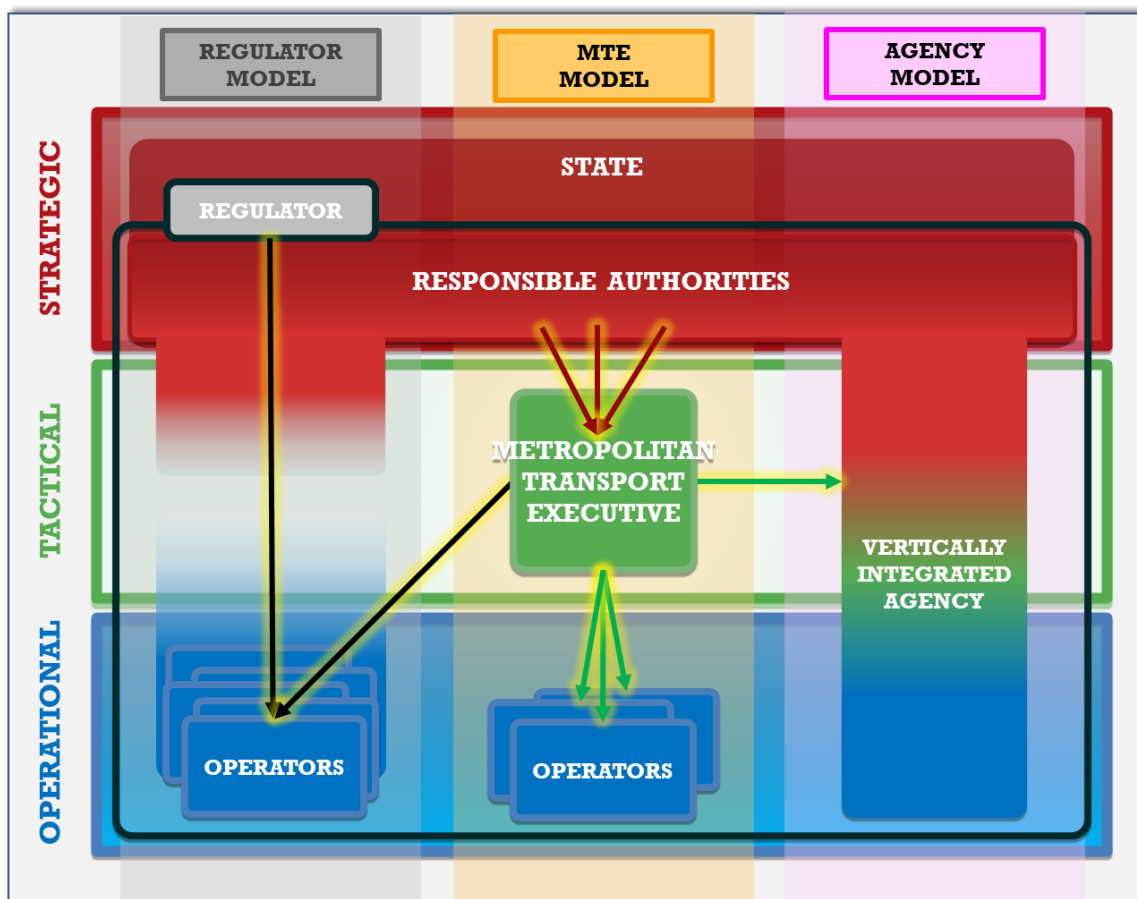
REGULATOR MODEL

MTE MODEL

AGENCY MODEL

STRATEGIC

TACTICAL

OPERATIONAL

STATE

REGULATOR

RESPONSIBLE AUTHORITIES

METROPOLITAN TRANSPORT EXECUTIVE

VERTICALLY INTEGRATED AGENCY

OPERATORS

OPERATORS